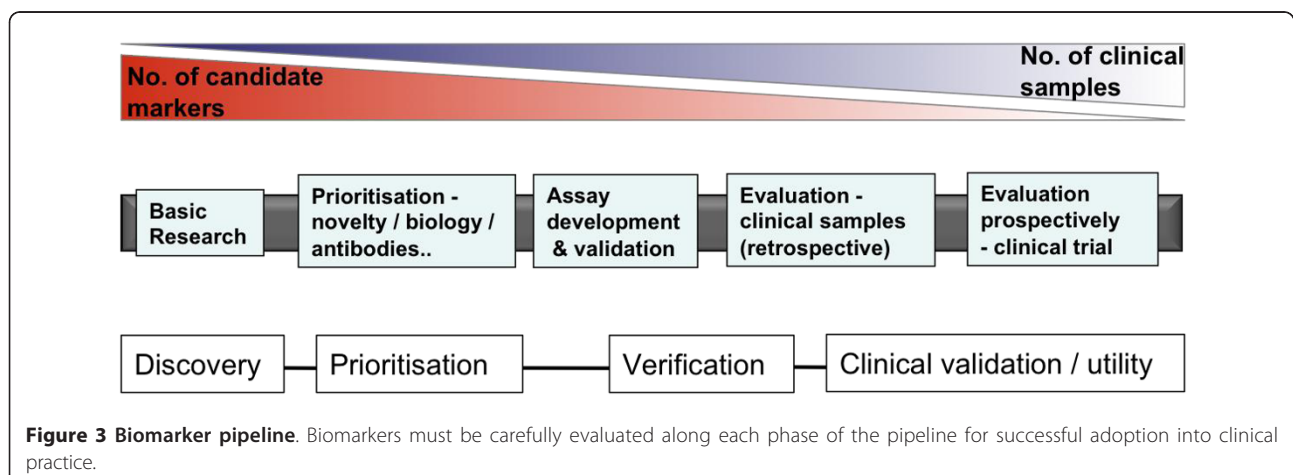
No. of candidate markers

No. of clinical samples

Basic Research

Prioritisation - novelty / biology / antibodies..

Assay development & validation

Evaluation - clinical samples (retrospective)

Evaluation prospectively - clinical trial

Discovery

Prioritisation

Verification

Clinical validation / utility

**Figure 3 Biomarker pipeline**. Biomarkers must be carefully evaluated along each phase of the pipeline for successful adoption into clinical practice.